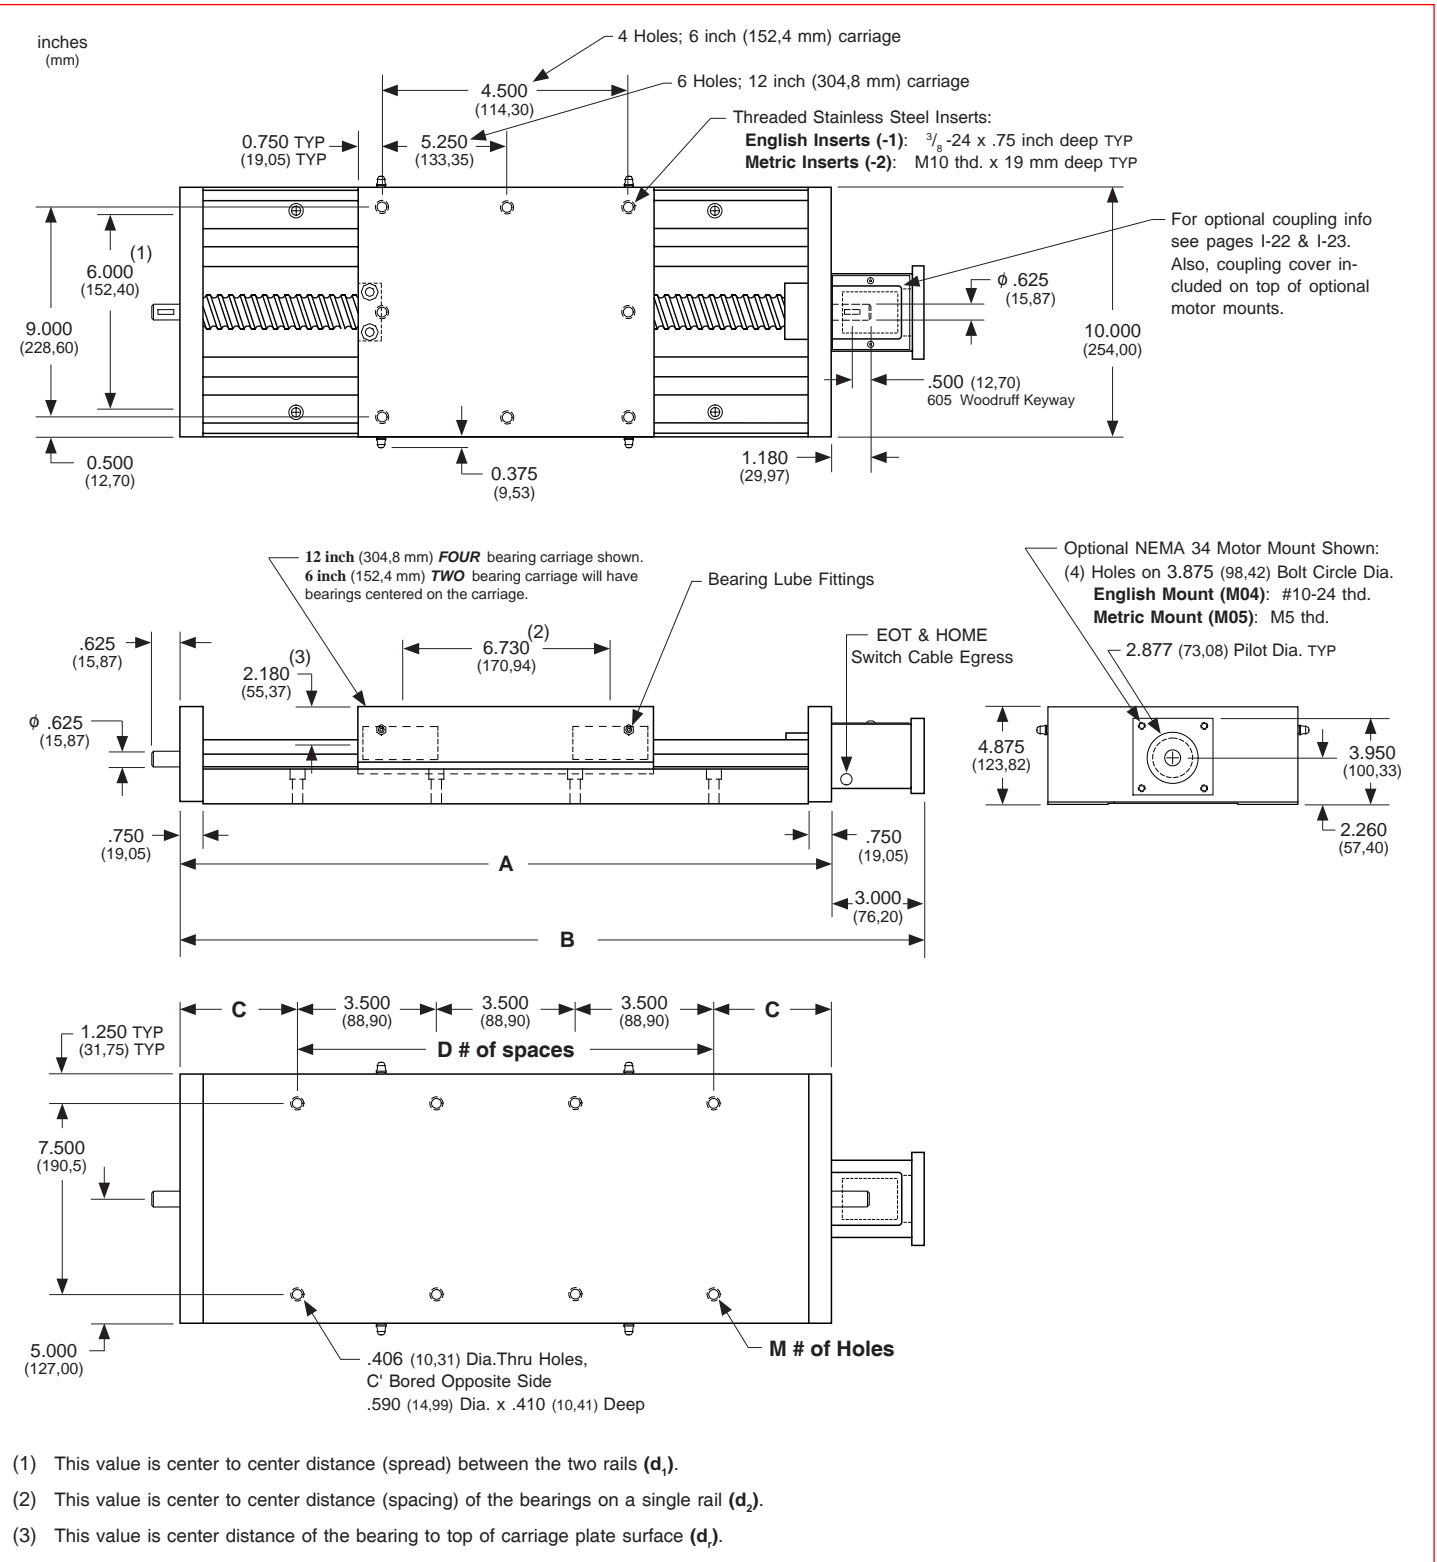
inches
(mm)

4 Holes; 6 inch (152,4 mm) carriage

4.500
(114,30)

6 Holes; 12 inch (304,8 mm) carriage

0.750 TYP
(19,05) TYP

5.250
(133,35)

Threaded Stainless Steel Inserts:
**English Inserts (-1)**: $^{3}/_{8}$-24 x .75 inch deep TYP
**Metric Inserts (-2)**: M10 thd. x 19 mm deep TYP

For optional coupling info see pages I-22 & I-23. Also, coupling cover included on top of optional motor mounts.

6.000$^{(1)}$
(152,40)

9.000
(228,60)

ϕ .625
(15,87)

10.000
(254,00)

.500 (12,70)
605 Woodruff Keyway

0.500
(12,70)

0.375
(9,53)

1.180
(29,97)

**12 inch** (304,8 mm) ***FOUR*** bearing carriage shown. **6 inch** (152,4 mm) ***TWO*** bearing carriage will have bearings centered on the carriage.

Bearing Lube Fittings

Optional NEMA 34 Motor Mount Shown:
(4) Holes on 3.875 (98,42) Bolt Circle Dia.
**English Mount (M04)**: #10-24 thd.
**Metric Mount (M05)**: M5 thd.

.625
(15,87)

6.730$^{(2)}$
(170,94)

EOT & HOME
Switch Cable Egress

2.877 (73,08) Pilot Dia. TYP

2.180$^{(3)}$
(55,37)

ϕ .625
(15,87)

4.875
(123,82)

3.950
(100,33)

2.260
(57,40)

.750
(19,05)

A

.750
(19,05)

3.000
(76,20)

B

C

3.500
(88,90)

3.500
(88,90)

3.500
(88,90)

C

1.250 TYP
(31,75) TYP

D # of spaces

7.500
(190,5)

5.000
(127,00)

.406 (10,31) Dia.Thru Holes,
C' Bored Opposite Side
.590 (14,99) Dia. x .410 (10,41) Deep

M # of Holes

(1) This value is center to center distance (spread) between the two rails **($d_1$)**.

(2) This value is center to center distance (spacing) of the bearings on a single rail **($d_2$)**.

(3) This value is center distance of the bearing to top of carriage plate surface **($d_r$)**.